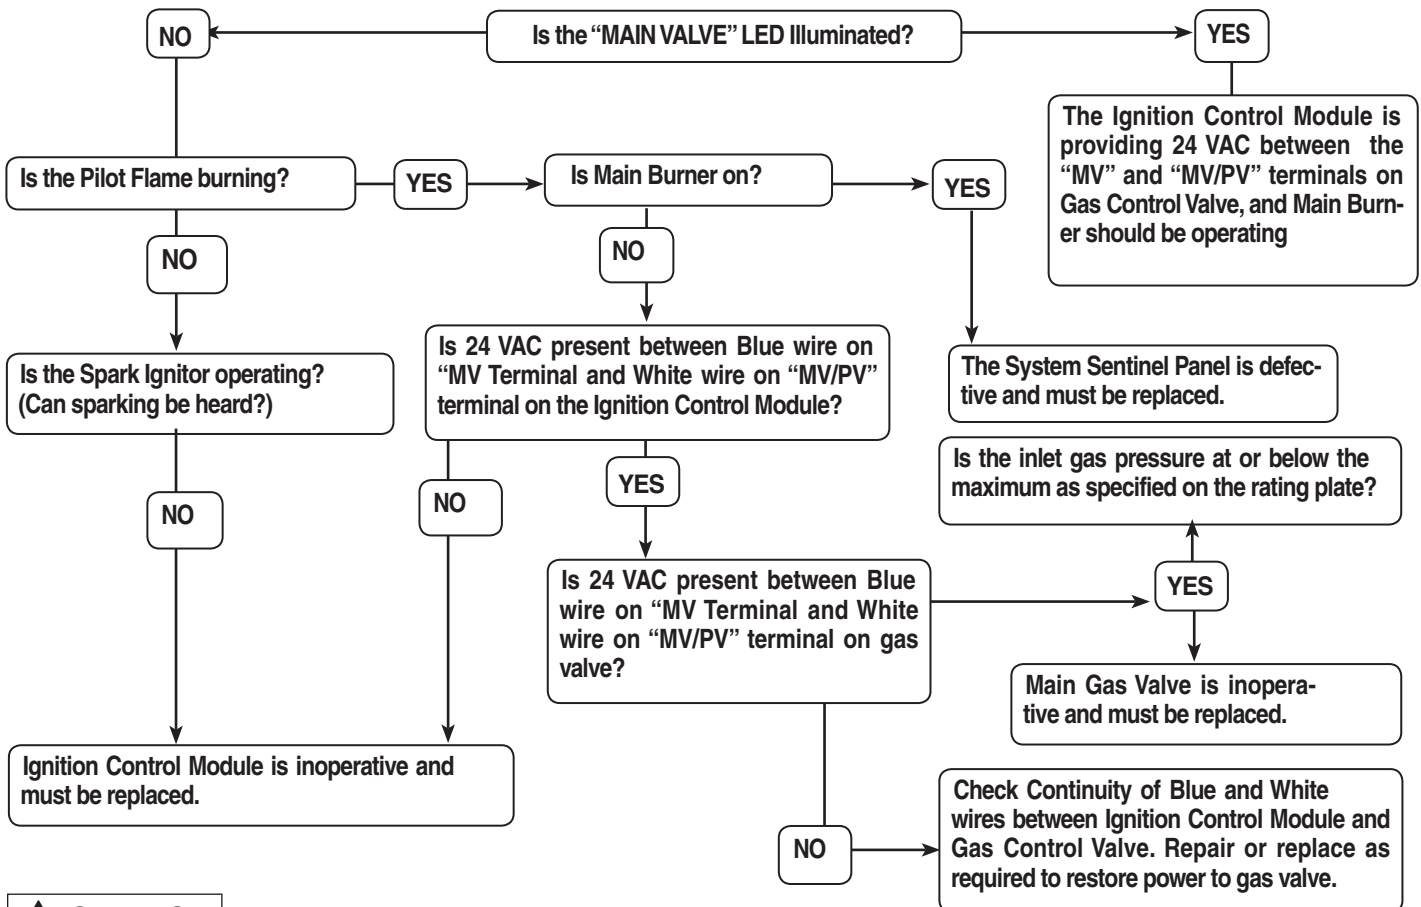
Is the "MAIN VALVE" LED Illuminated?

NO

YES

The Ignition Control Module is providing 24 VAC between the "MV" and "MV/PV" terminals on Gas Control Valve, and Main Burner should be operating

Is the Pilot Flame burning?

YES

Is Main Burner on?

YES

NO

NO

Is 24 VAC present between Blue wire on "MV Terminal and White wire on "MV/PV" terminal on the Ignition Control Module?

The System Sentinel Panel is defective and must be replaced.

Is the Spark Ignitor operating? (Can sparking be heard?)

Is the inlet gas pressure at or below the maximum as specified on the rating plate?

YES

NO

NO

Is 24 VAC present between Blue wire on "MV Terminal and White wire on "MV/PV" terminal on gas valve?

YES

Main Gas Valve is inoperative and must be replaced.

Ignition Control Module is inoperative and must be replaced.

Check Continuity of Blue and White wires between Ignition Control Module and Gas Control Valve. Repair or replace as required to restore power to gas valve.

NO